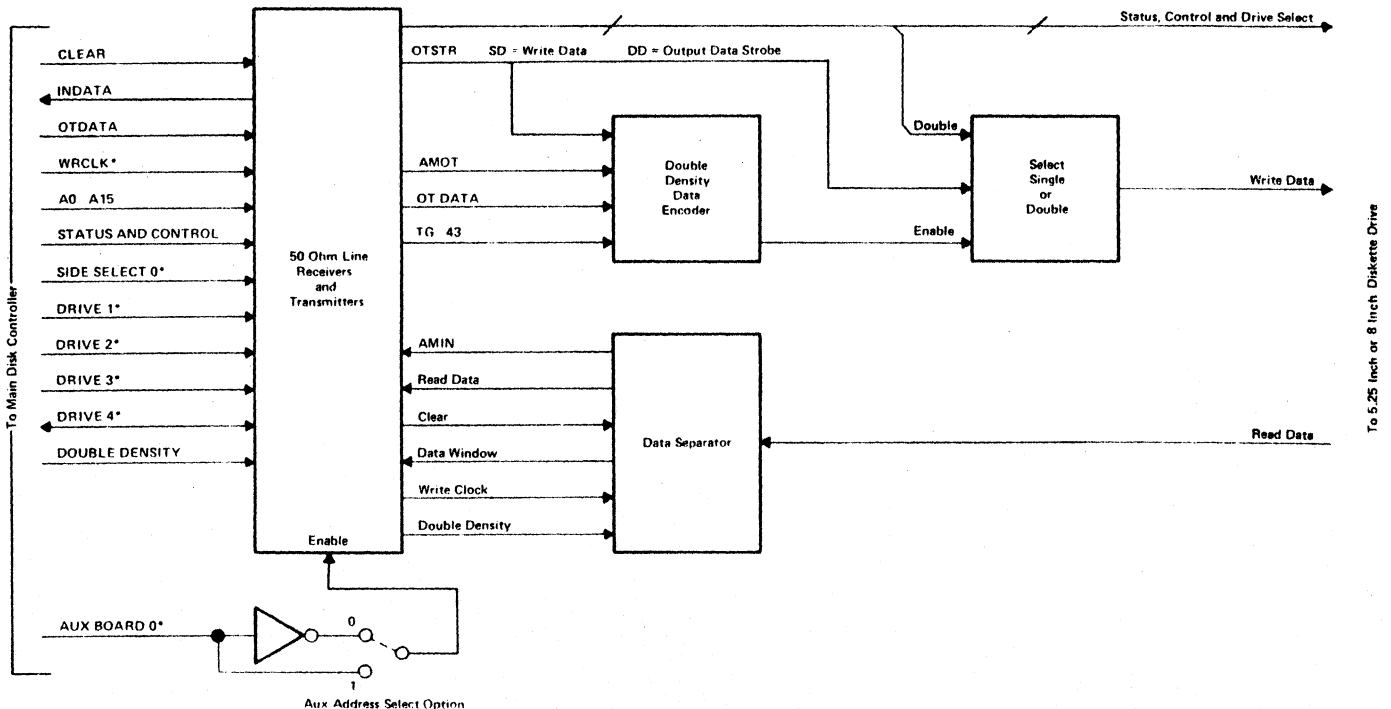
To Main Disk Controller

CLEAR
INDATA
OTDATA
WRCLK*
A0 A15
STATUS AND CONTROL
SIDE SELECT 0*
DRIVE 1*
DRIVE 2*
DRIVE 3*
DRIVE 4*
DOUBLE DENSITY

50 Ohm Line Receivers and Transmitters

Enable

AUX BOARD 0*

0

1

Aux Address Select Option

OTSTR SD = Write Data DD = Output Data Strobe

AMOT
OT DATA
TG 43

Double Density Data Encoder

AMIN
Read Data
Clear
Data Window
Write Clock
Double Density

Data Separator

Status, Control and Drive Select

Double

Select Single or Double

Enable

Write Data

Read Data

To 5.25 Inch or 8 Inch Diskette Drive